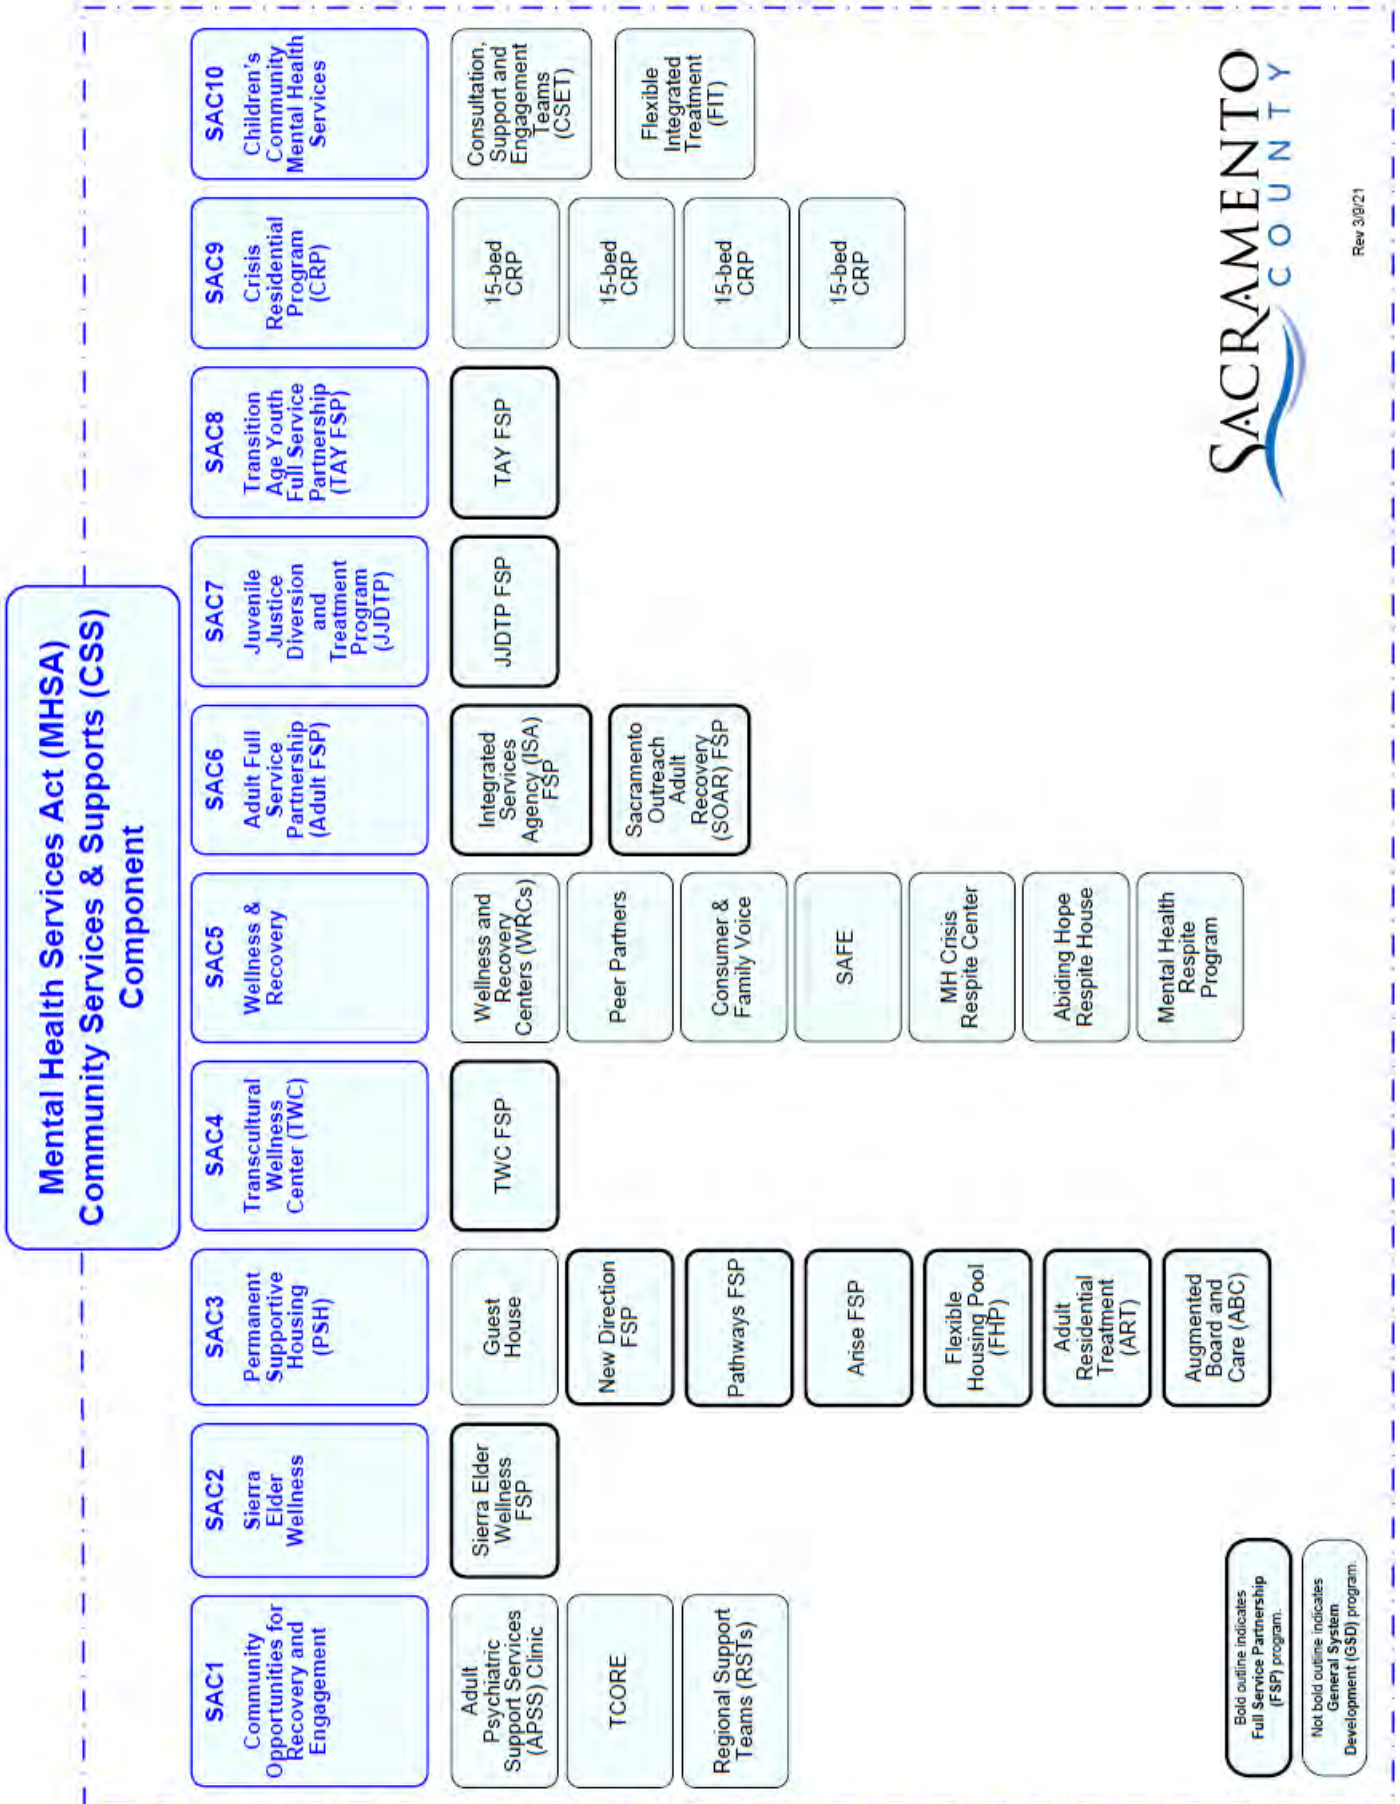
Mental Health Services Act (MHSA)
Community Services & Supports (CSS)
Component

SAC1
Community Opportunities for Recovery and Engagement

Adult Psychiatric Support Services (APSS) Clinic

TCORE

Regional Support Teams (RSTs)

SAC2
Sierra Elder Wellness

Sierra Elder Wellness FSP

SAC3
Permanent Supportive Housing (PSH)

Guest House

New Direction FSP

Pathways FSP

Arise FSP

Flexible Housing Pool (FHP)

Adult Residential Treatment (ART)

Augmented Board and Care (ABC)

SAC4
Transcultural Wellness Center (TWC)

TWC FSP

SAC5
Wellness & Recovery

Wellness and Recovery Centers (WRCs)

Peer Partners

Consumer & Family Voice

SAFE

MH Crisis Respite Center

Abiding Hope Respite House

Mental Health Respite Program

SAC6
Adult Full Service Partnership (Adult FSP)

Integrated Services Agency (ISA) FSP

Sacramento Outreach Adult Recovery (SOAR) FSP

SAC7
Juvenile Justice Diversion and Treatment Program (JJDTP)

JJDTP FSP

SAC8
Transition Age Youth Full Service Partnership (TAY FSP)

TAY FSP

SAC9
Crisis Residential Program (CRP)

15-bed CRP

15-bed CRP

15-bed CRP

15-bed CRP

SAC10
Children's Community Mental Health Services

Consultation, Support and Engagement Teams (CSET)

Flexible Integrated Treatment (FIT)

SACRAMENTO
COUNTY

Rev 3/8/21

Bold outline indicates Full Service Partnership (FSP) program.

Not bold outline indicates General System Development (GSD) program.